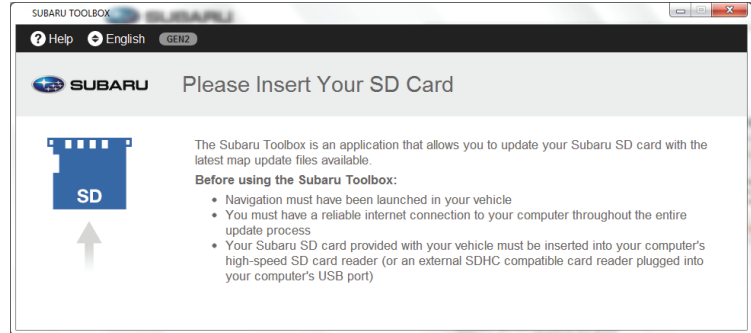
SUBARU TOOLBOX SUBARU

Help English GEN2

SUBARU Please Insert Your SD Card

SD

The Subaru Toolbox is an application that allows you to update your Subaru SD card with the latest map update files available.

**Before using the Subaru Toolbox:**

- Navigation must have been launched in your vehicle
- You must have a reliable internet connection to your computer throughout the entire update process
- Your Subaru SD card provided with your vehicle must be inserted into your computer's high-speed SD card reader (or an external SDHC compatible card reader plugged into your computer's USB port)